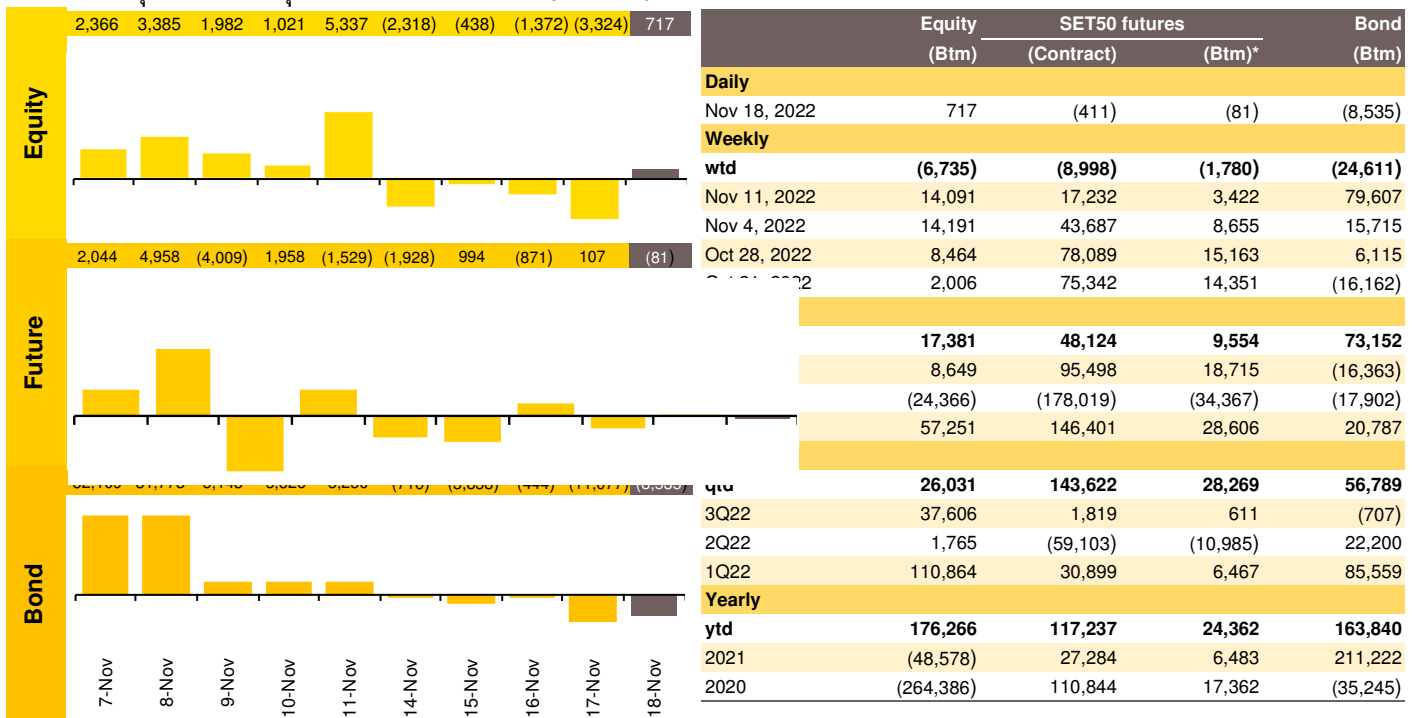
Equity

| 2,366 | 3,385 | 1,982 | 1,021 | 5,337 | (2,318) | (438) | (1,372) | (3,324) | 717 |
|---|---|---|---|---|---|---|---|---|---|

Future

| 2,044 | 4,958 | (4,009) | 1,958 | (1,529) | (1,928) | 994 | (871) | 107 | (81) |
|---|---|---|---|---|---|---|---|---|---|

Bond

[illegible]

7-Nov 8-Nov 9-Nov 10-Nov 11-Nov 14-Nov 15-Nov 16-Nov 17-Nov 18-Nov

| | Equity | SET50 futures | | Bond |
|---|---|---|---|---|
| | (Btm) | (Contract) | (Btm)* | (Btm) |
| Daily | | | | |
| Nov 18, 2022 | 717 | (411) | (81) | (8,535) |
| Weekly | | | | |
| wtd | (6,735) | (8,998) | (1,780) | (24,611) |
| Nov 11, 2022 | 14,091 | 17,232 | 3,422 | 79,607 |
| Nov 4, 2022 | 14,191 | 43,687 | 8,655 | 15,715 |
| Oct 28, 2022 | 8,464 | 78,089 | 15,163 | 6,115 |
| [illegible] | 2,006 | 75,342 | 14,351 | (16,162) |
| | | | | |
| | 17,381 | 48,124 | 9,554 | 73,152 |
| | 8,649 | 95,498 | 18,715 | (16,363) |
| | (24,366) | (178,019) | (34,367) | (17,902) |
| | 57,251 | 146,401 | 28,606 | 20,787 |
| | | | | |
| qtd | 26,031 | 143,622 | 28,269 | 56,789 |
| 3Q22 | 37,606 | 1,819 | 611 | (707) |
| 2Q22 | 1,765 | (59,103) | (10,985) | 22,200 |
| 1Q22 | 110,864 | 30,899 | 6,467 | 85,559 |
| Yearly | | | | |
| ytd | 176,266 | 117,237 | 24,362 | 163,840 |
| 2021 | (48,578) | 27,284 | 6,483 | 211,222 |
| 2020 | (264,386) | 110,844 | 17,362 | (35,245) |